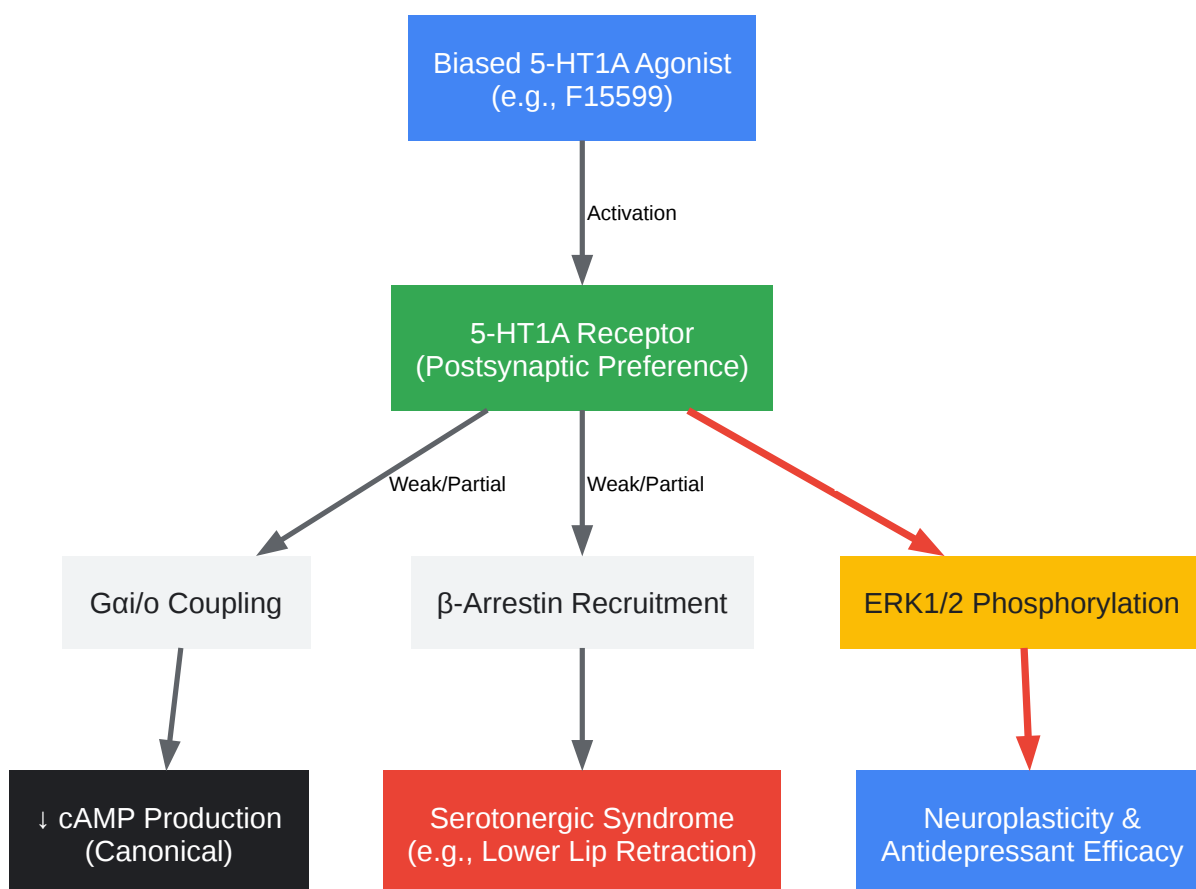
Biased 5-HT1A Agonist
(e.g., F15599)

Activation

5-HT1A Receptor
(Postsynaptic Preference)

Weak/Partial

Weak/Partial

Gαi/o Coupling

β-Arrestin Recruitment

ERK1/2 Phosphorylation

↓ cAMP Production
(Canonical)

Serotonergic Syndrome
(e.g., Lower Lip Retraction)

Neuroplasticity &
Antidepressant Efficacy